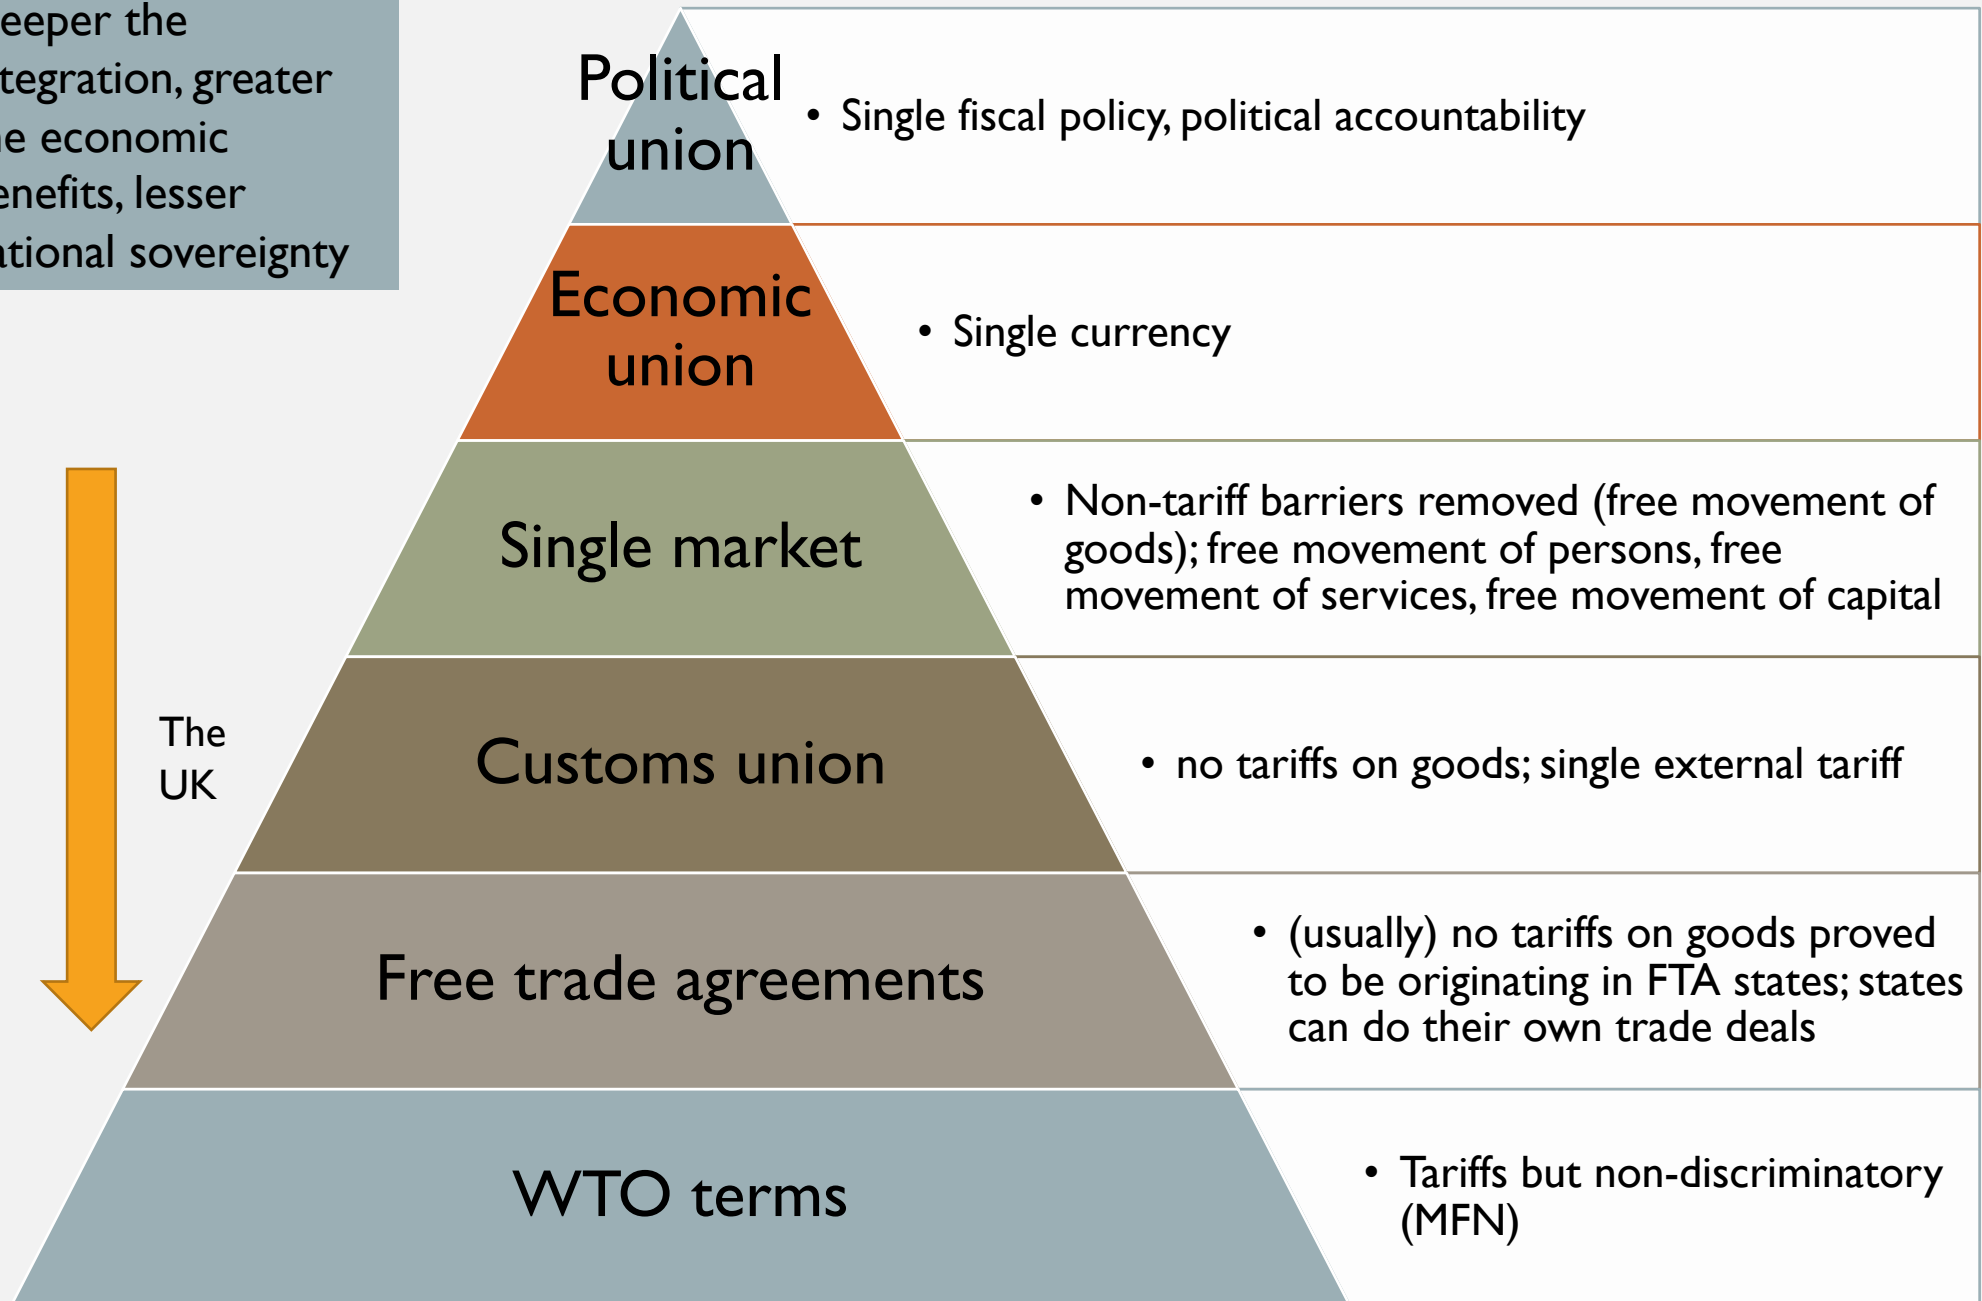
eeper the tegration, greater e economic enefits, lesser tional sovereignty

Political union
• Single fiscal policy, political accountability

Economic union
• Single currency

Single market
• Non-tariff barriers removed (free movement of goods); free movement of persons, free movement of services, free movement of capital

The UK

Customs union
• no tariffs on goods; single external tariff

Free trade agreements
• (usually) no tariffs on goods proved to be originating in FTA states; states can do their own trade deals

WTO terms
• Tariffs but non-discriminatory (MFN)